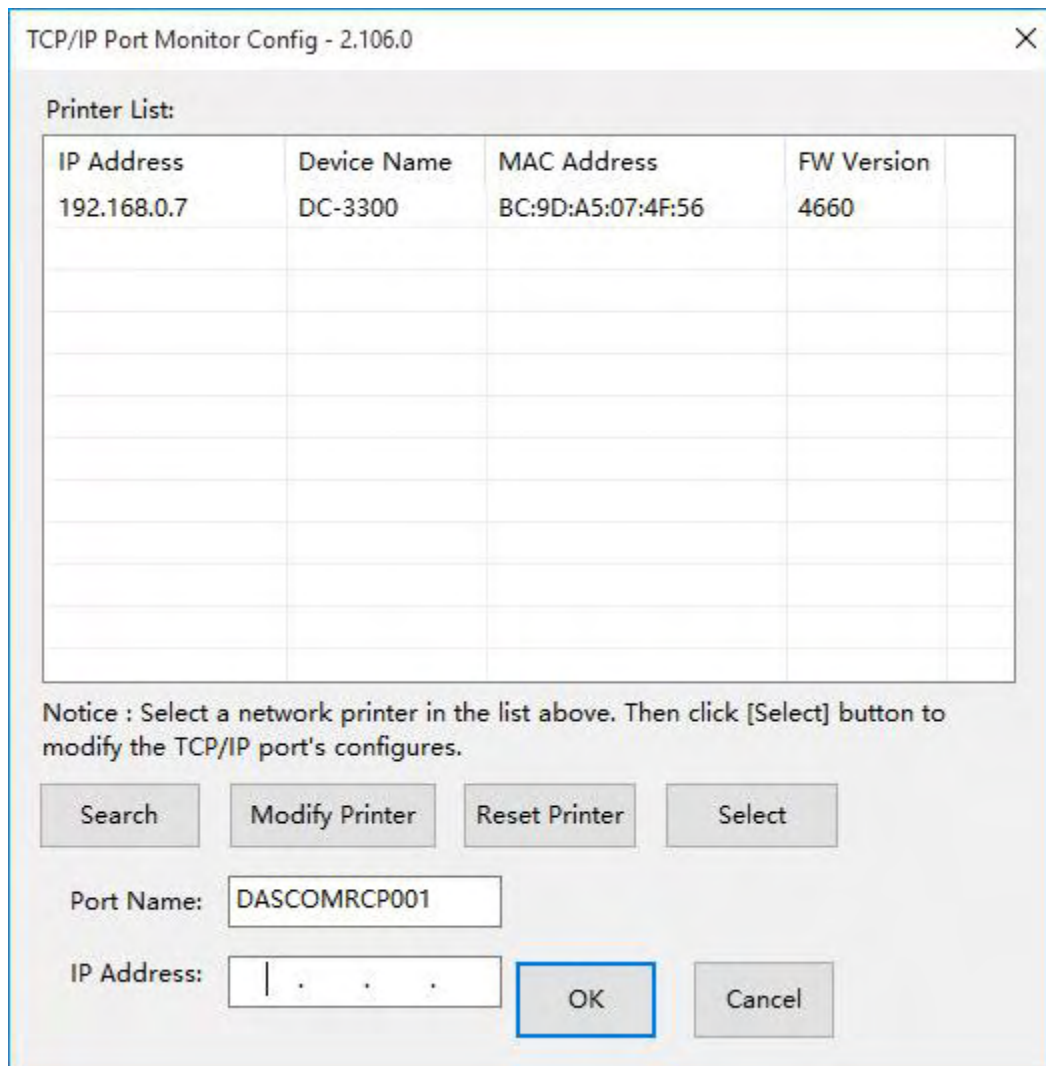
TCP/IP Port Monitor Config - 2.106.0

×

Printer List:

| IP Address | Device Name | MAC Address | FW Version |
|---|---|---|---|
| 192.168.0.7 | DC-3300 | BC:9D:A5:07:4F:56 | 4660 |

Notice : Select a network printer in the list above. Then click [Select] button to modify the TCP/IP port's configures.

Search

Modify Printer

Reset Printer

Select

Port Name: DASCOMRCP001

IP Address: . . .

OK

Cancel